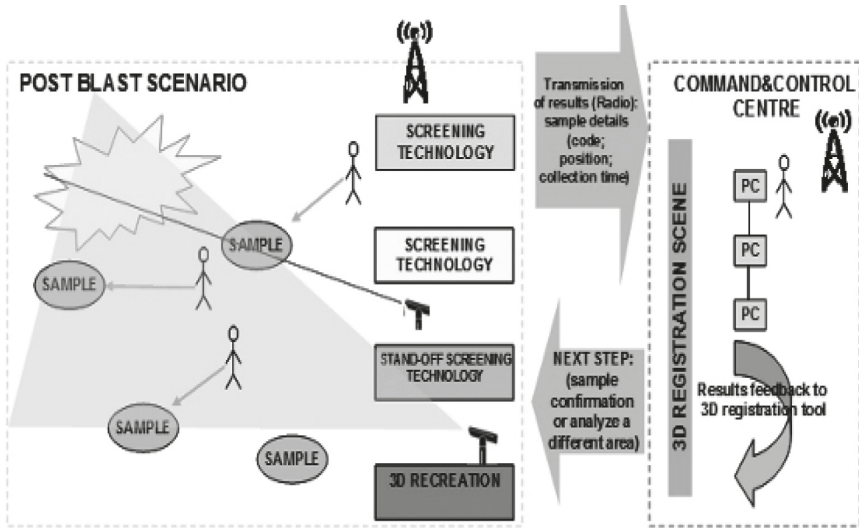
POST BLAST SCENARIO

SAMPLE

SAMPLE

SAMPLE

SAMPLE

SCREENING TECHNOLOGY

SCREENING TECHNOLOGY

STAND-OFF SCREENING TECHNOLOGY

3D RECREATION

Transmission of results (Radio): sample details (code; position; collection time)

NEXT STEP: (sample confirmation or analyze a different area)

COMMAND&CONTROL CENTRE

3D REGISTRATION SCENE

PC

PC

PC

Results feedback to 3D registration tool